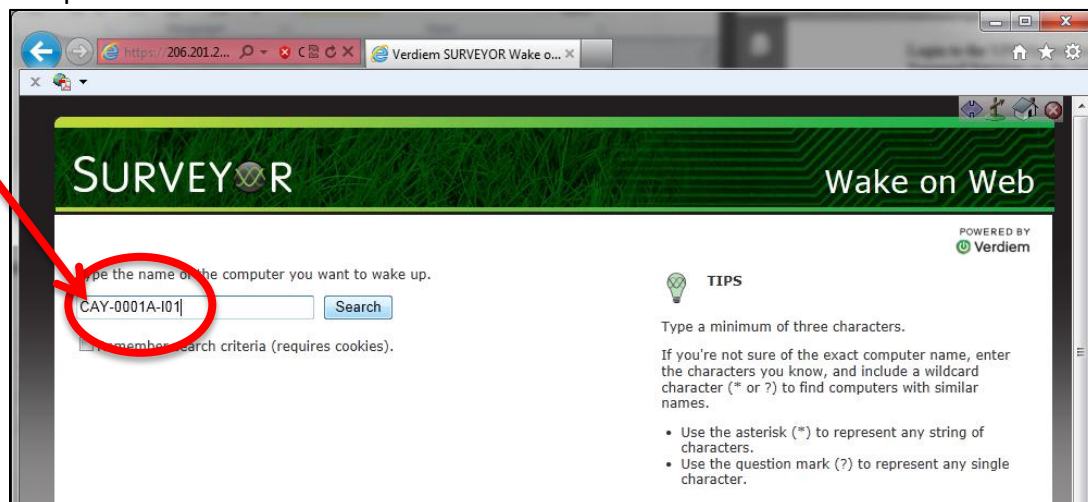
https://206.201.2...
Verdiem SURVEYOR Wake o...

SURVEYOR
Wake on Web

POWERED BY
Verdiem

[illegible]ype the name o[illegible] the computer you want to wake up.

CAY-0001A-I01
Search

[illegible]emember search criteria (requires cookies).

TIPS

Type a minimum of three characters.

If you're not sure of the exact computer name, enter the characters you know, and include a wildcard character (* or ?) to find computers with similar names.

- Use the asterisk (*) to represent any string of characters.
- Use the question mark (?) to represent any single character.